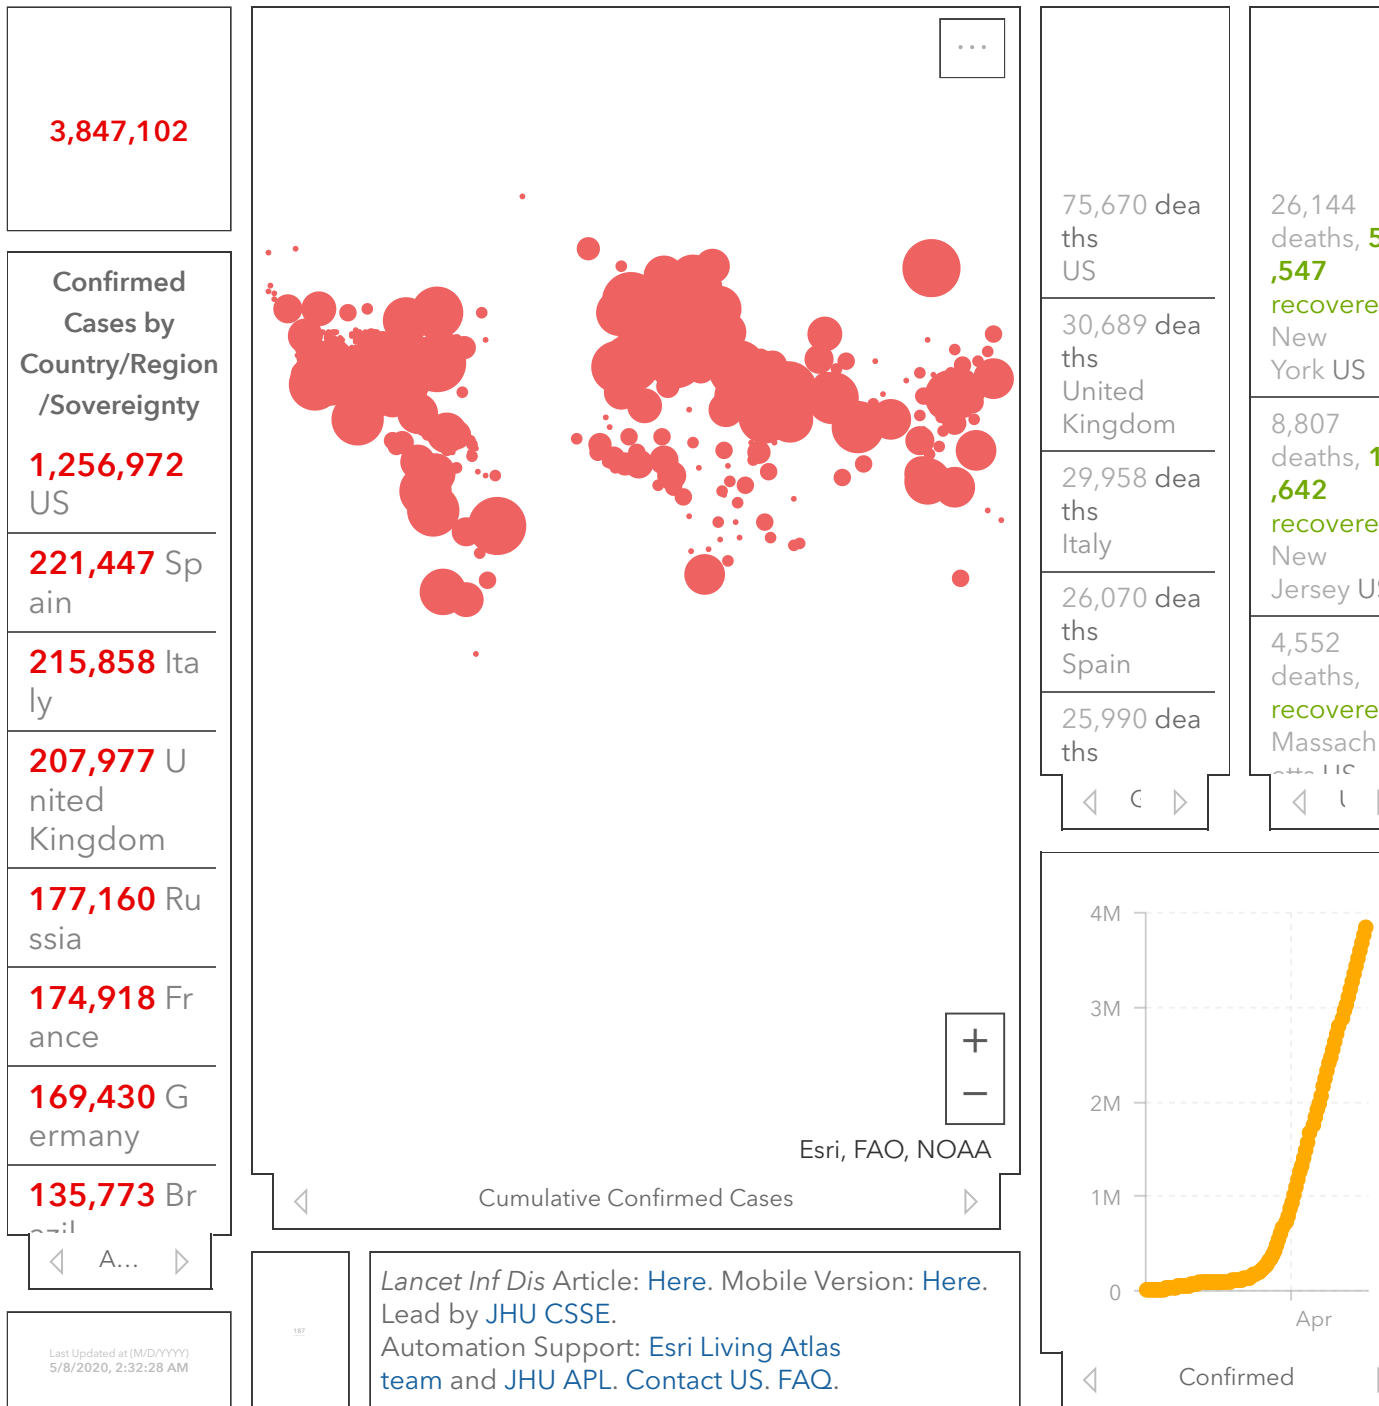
3,847,102

Confirmed Cases by Country/Region/Sovereignty

1,256,972 US

221,447 Spain

215,858 Italy

207,977 United Kingdom

177,160 Russia

174,918 France

169,430 Germany

135,773 Br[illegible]

A...

Last Updated at (M/D/YYYY) 5/8/2020, 2:32:28 AM

...

+
−

Esri, FAO, NOAA

Cumulative Confirmed Cases

187

*Lancet Inf Dis* Article: Here. Mobile Version: Here. Lead by JHU CSSE. Automation Support: Esri Living Atlas team and JHU APL. Contact US. FAQ.

75,670 deaths US

30,689 deaths United Kingdom

29,958 deaths Italy

26,070 deaths Spain

25,990 deaths

26,144 deaths, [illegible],547 recovere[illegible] New York US

8,807 deaths, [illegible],642 recovere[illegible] New Jersey U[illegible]

4,552 deaths, recovere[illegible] Massach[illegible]

4M
3M
2M
1M
0
Apr

Confirmed